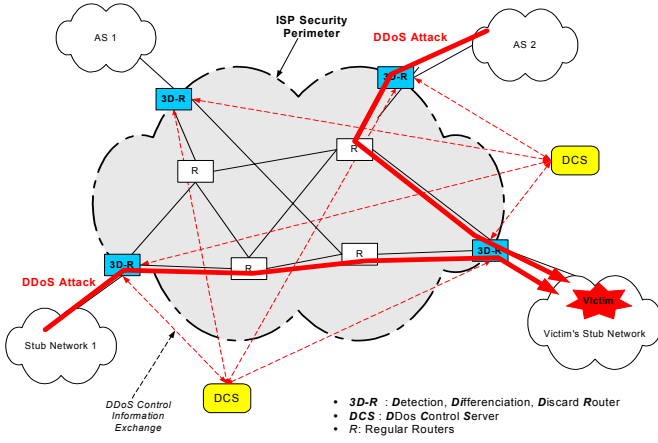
AS 1

ISP Security Perimeter

DDoS Attack

AS 2

3D-R

3D-R

R

R

DCS

R

3D-R

R

3D-R

DDoS Attack

Victim

Stub Network 1

Victim's Stub Network

DDoS Control Information Exchange

DCS

• *3D-R* : *D*etection, *D*ifferenciation, *D*iscard *R*outer
• *DCS* : *D*Dos *C*ontrol *S*erver
• *R*: Regular Routers